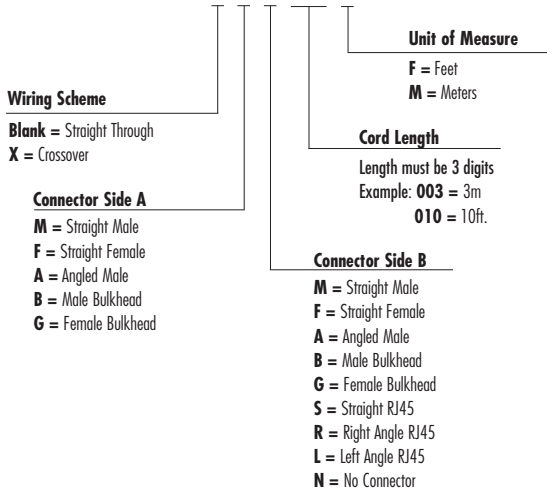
Unit of Measure
F = Feet
M = Meters

Wiring Scheme
Blank = Straight Through
X = Crossover

Cord Length
Length must be 3 digits
Example: 003 = 3m
010 = 10ft.

Connector Side A
M = Straight Male
F = Straight Female
A = Angled Male
B = Male Bulkhead
G = Female Bulkhead

Connector Side B
M = Straight Male
F = Straight Female
A = Angled Male
B = Male Bulkhead
G = Female Bulkhead
S = Straight RJ45
R = Right Angle RJ45
L = Left Angle RJ45
N = No Connector